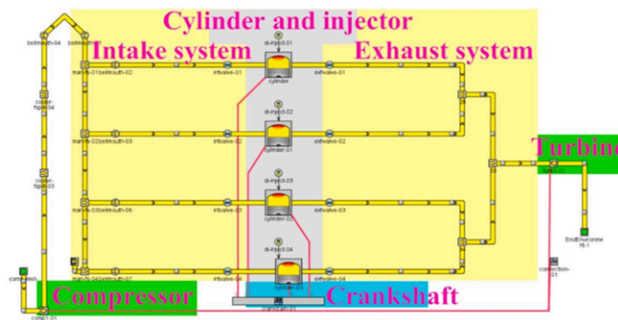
Cylinder and injector

Intake system

Exhaust system

Turbine

Compressor

Crankshaft

bellmouth-04

bellmouth

manifold-01bellmouth-02

intvalve-01

di-inject-01

cylinder

exhvalve-01

di-inject-02

manifold-02bellmouth-03

intvalve-02

cylinder-01

exhvalve-02

di-inject-03

manifold-03bellmouth-06

intvalve-03

cylinder-1

exhvalve-03

di-inject-04

manifold-04bellmouth-07

intvalve-04

cylinder-3

exhvalve-04

connection-21

EndEnvironment-1

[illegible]

compr-01

crankshaft